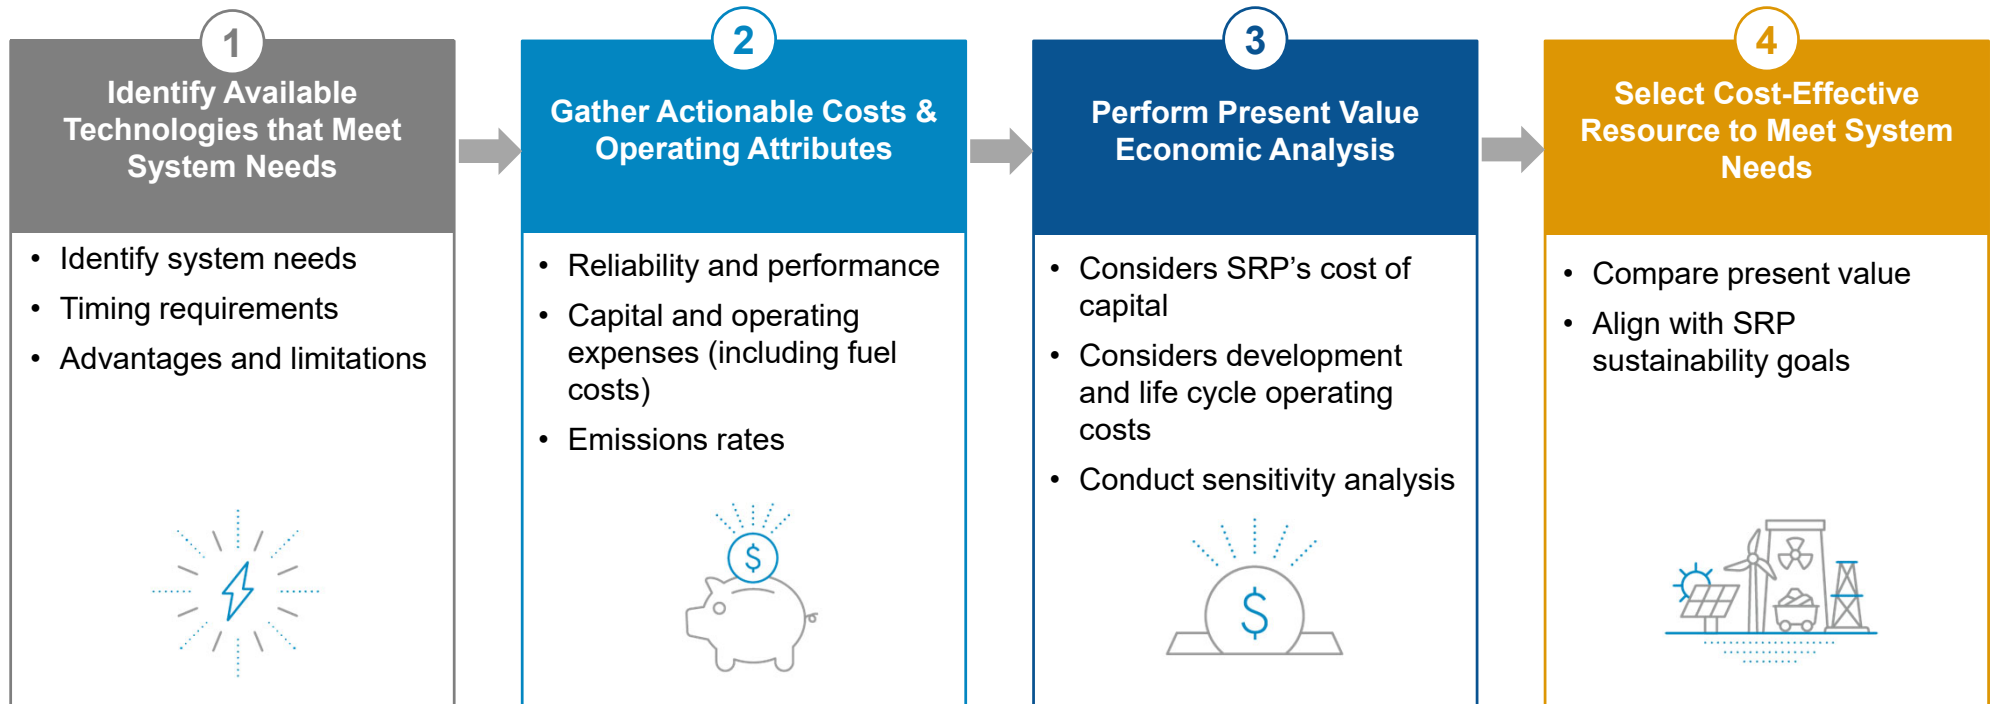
1
Identify Available Technologies that Meet System Needs

- Identify system needs
- Timing requirements
- Advantages and limitations

2
Gather Actionable Costs & Operating Attributes

- Reliability and performance
- Capital and operating expenses (including fuel costs)
- Emissions rates

$

3
Perform Present Value Economic Analysis

- Considers SRP's cost of capital
- Considers development and life cycle operating costs
- Conduct sensitivity analysis

$

4
Select Cost-Effective Resource to Meet System Needs

- Compare present value
- Align with SRP sustainability goals